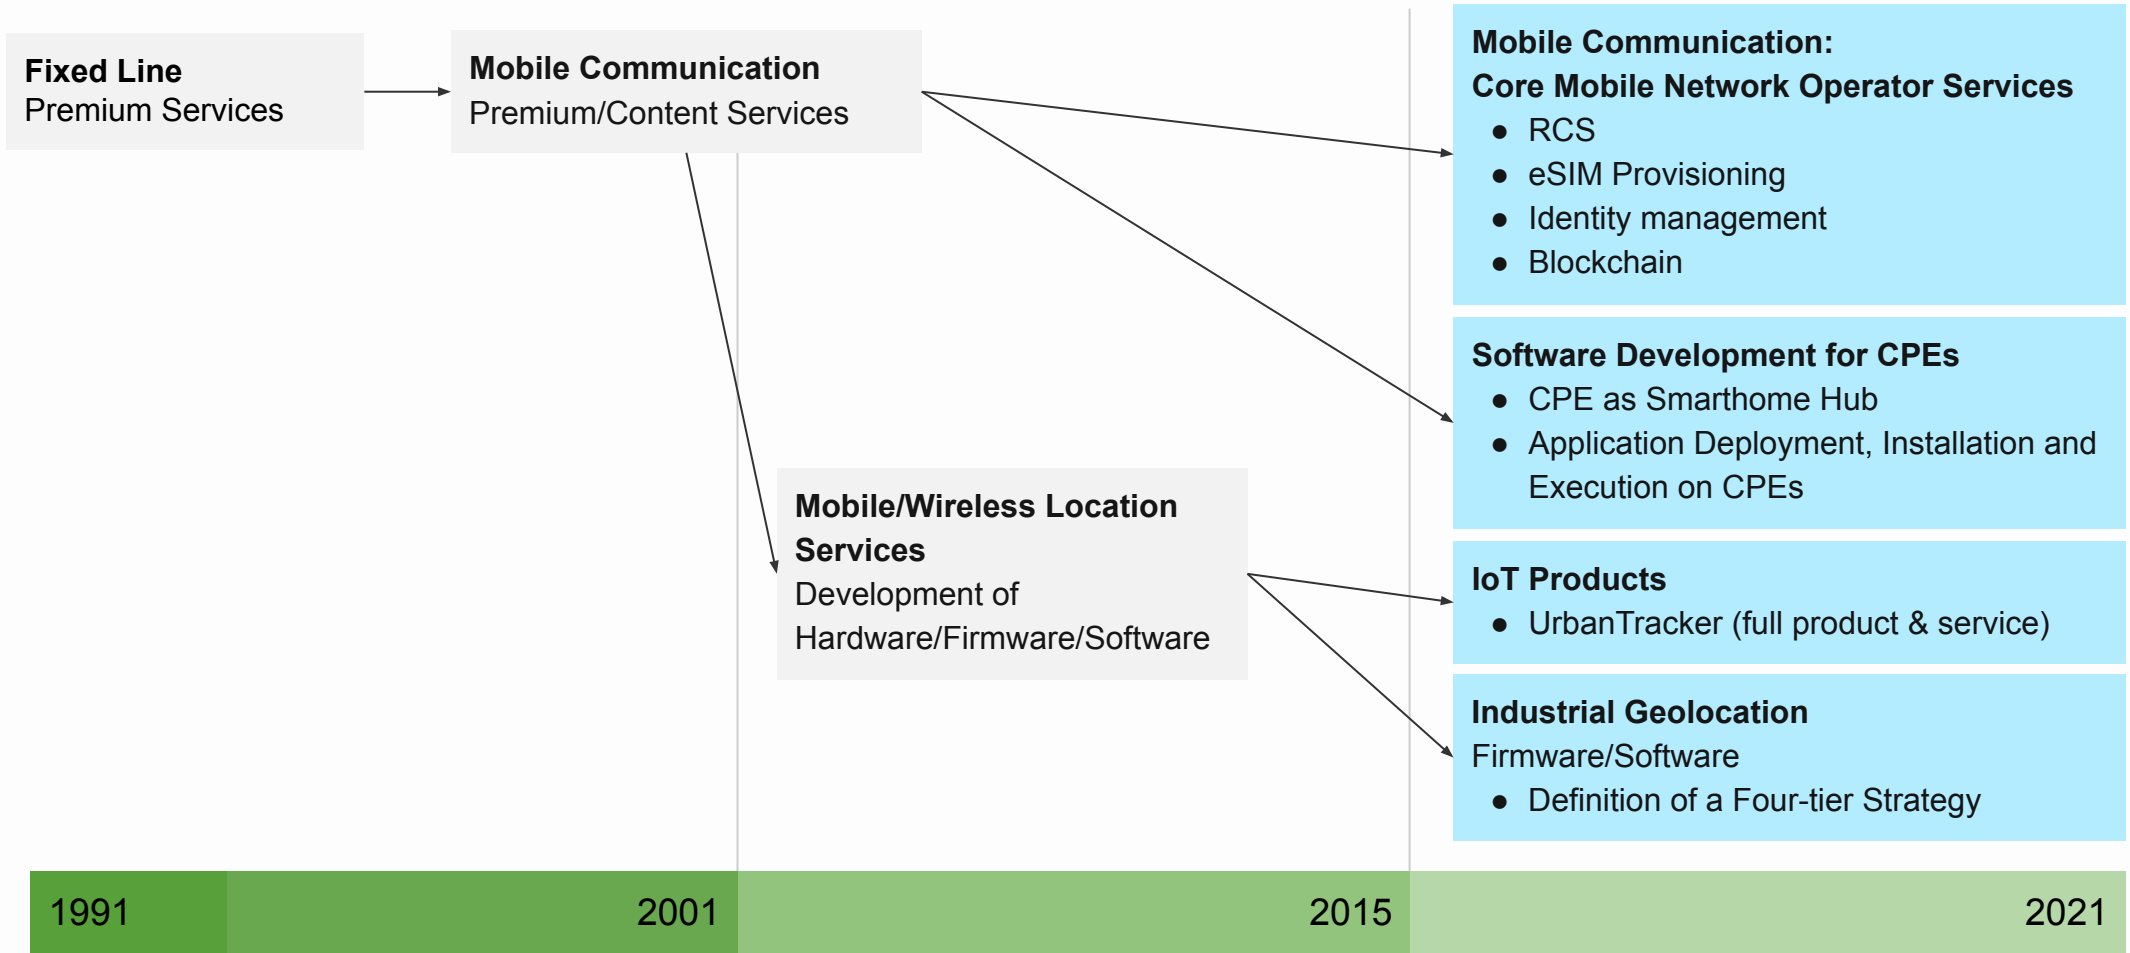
**Fixed Line**
Premium Services

**Mobile Communication**
Premium/Content Services

**Mobile/Wireless Location Services**
Development of Hardware/Firmware/Software

**Mobile Communication: Core Mobile Network Operator Services**
- RCS
- eSIM Provisioning
- Identity management
- Blockchain

**Software Development for CPEs**
- CPE as Smarthome Hub
- Application Deployment, Installation and Execution on CPEs

**IoT Products**
- UrbanTracker (full product & service)

**Industrial Geolocation**
Firmware/Software
- Definition of a Four-tier Strategy

1991 2001 2015 2021